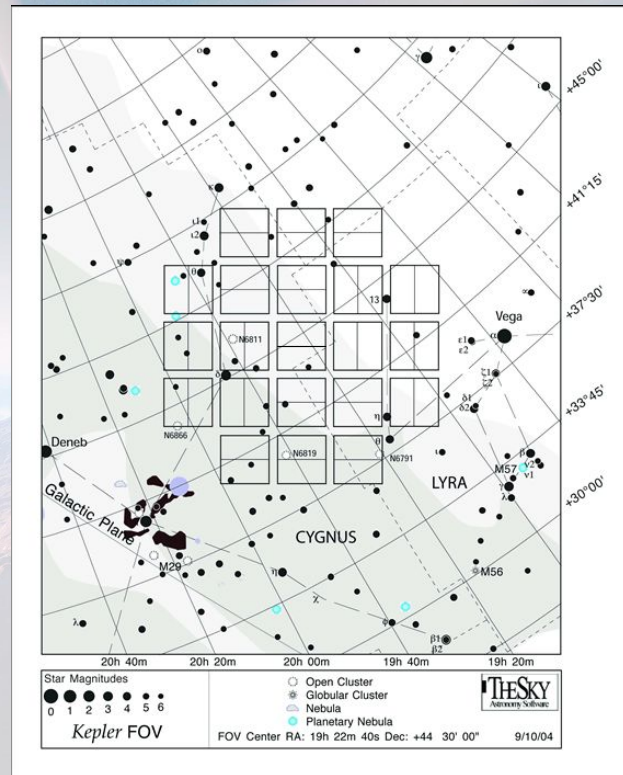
+45°00'
+41°15'
+37°30'
+33°45'
+30°00'
α
γ
ι
ι1
ι2
θ
ψ
13
Vega
α
ε1
ε2
ζ1
ζ2
δ1
δ2
N6811
N6866
N6819
N6791
δ
η
θ
ι
Deneb
Galactic Plane
LYRA
M57
β
γ
λ
ν1
ν2
CYGNUS
M29
η
χ
M56
φ
λ
β1
β2
20h 40m
20h 20m
20h 00m
19h 40m
19h 20m
Star Magnitudes
0 1 2 3 4 5 6
Kepler FOV
Open Cluster
Globular Cluster
Nebula
Planetary Nebula
THESKY
Astronomy Software
FOV Center RA: 19h 22m 40s Dec: +44 30' 00"
9/10/04